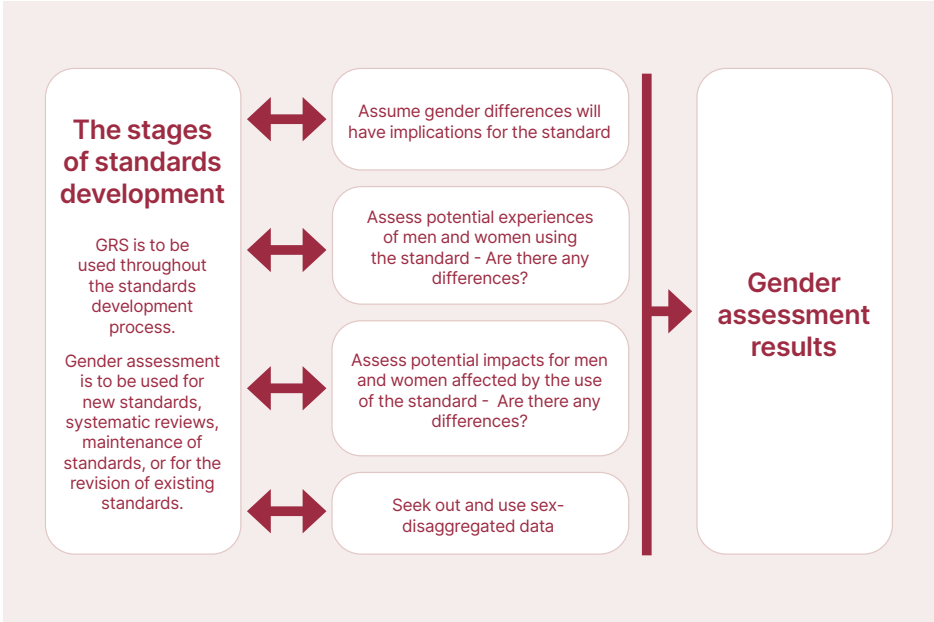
The stages of standards development

GRS is to be used throughout the standards development process.

Gender assessment is to be used for new standards, systematic reviews, maintenance of standards, or for the revision of existing standards.

Assume gender differences will have implications for the standard

Assess potential experiences of men and women using the standard - Are there any differences?

Assess potential impacts for men and women affected by the use of the standard - Are there any differences?

Seek out and use sex-disaggregated data

Gender assessment results